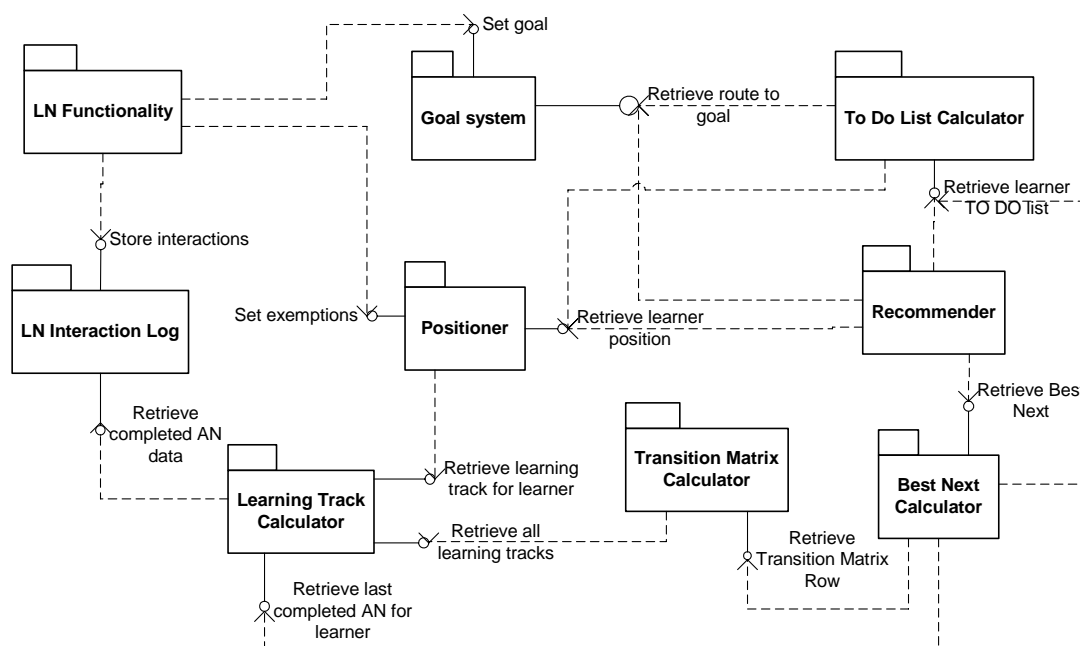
Set goal

LN Functionality

Goal system

Retrieve route to goal

To Do List Calculator

Retrieve learner TO DO list

Store interactions

LN Interaction Log

Set exemptions

Positioner

Retrieve learner position

Recommender

Retrieve Bes Next

Retrieve completed AN data

Retrieve learning track for learner

Transition Matrix Calculator

Best Next Calculator

Learning Track Calculator

Retrieve all learning tracks

Retrieve Transition Matrix Row

Retrieve last completed AN for learner